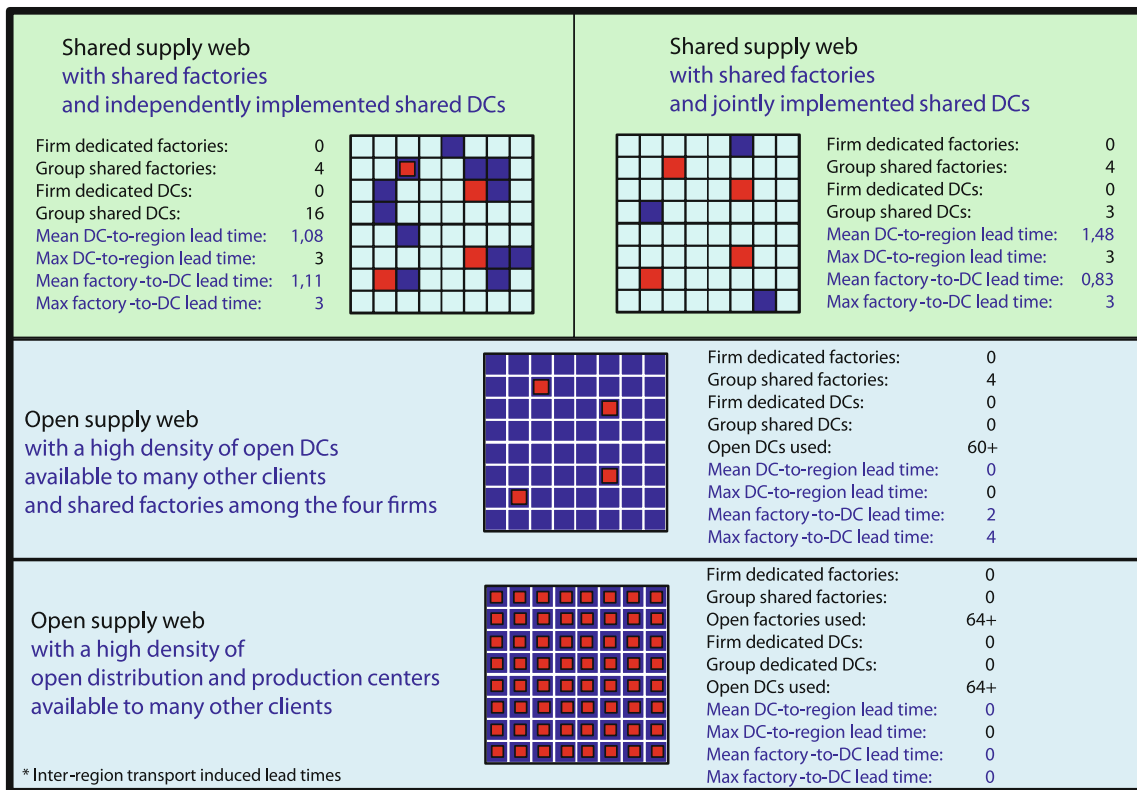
Shared supply web
with shared factories
and independently implemented shared DCs

| | |
|---|---|
| Firm dedicated factories: | 0 |
| Group shared factories: | 4 |
| Firm dedicated DCs: | 0 |
| Group shared DCs: | 16 |
| Mean DC-to-region lead time: | 1,08 |
| Max DC-to-region lead time: | 3 |
| Mean factory-to-DC lead time: | 1,11 |
| Max factory -to-DC lead time: | 3 |

Shared supply web
with shared factories
and jointly implemented shared DCs

| | |
|---|---|
| Firm dedicated factories: | 0 |
| Group shared factories: | 4 |
| Firm dedicated DCs: | 0 |
| Group shared DCs: | 3 |
| Mean DC-to-region lead time: | 1,48 |
| Max DC-to-region lead time: | 3 |
| Mean factory-to-DC lead time: | 0,83 |
| Max factory -to-DC lead time: | 3 |

Open supply web
with a high density of open DCs
available to many other clients
and shared factories among the four firms

| | |
|---|---|
| Firm dedicated factories: | 0 |
| Group shared factories: | 4 |
| Firm dedicated DCs: | 0 |
| Group shared DCs: | 0 |
| Open DCs used: | 60+ |
| Mean DC-to-region lead time: | 0 |
| Max DC-to-region lead time: | 0 |
| Mean factory-to-DC lead time: | 2 |
| Max factory -to-DC lead time: | 4 |

Open supply web
with a high density of
open distribution and production centers
available to many other clients

| | |
|---|---|
| Firm dedicated factories: | 0 |
| Group shared factories: | 0 |
| Open factories used: | 64+ |
| Firm dedicated DCs: | 0 |
| Group dedicated DCs: | 0 |
| Open DCs used: | 64+ |
| Mean DC-to-region lead time: | 0 |
| Max DC-to-region lead time: | 0 |
| Mean factory -to-DC lead time: | 0 |
| Max factory -to-DC lead time: | 0 |

* Inter-region transport induced lead times